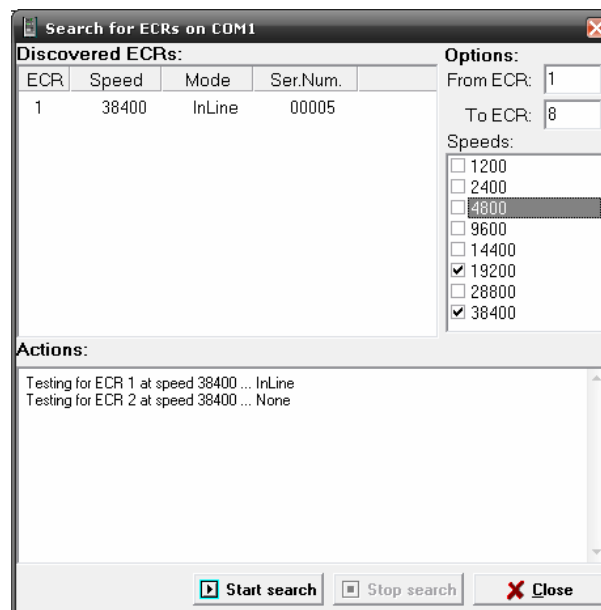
Search for ECRs on COM1

Discovered ECRs:

| ECR | Speed | Mode | Ser.Num. |
|---|---|---|---|
| 1 | 38400 | InLine | 00005 |

Options:
From ECR: 1
To ECR: 8
Speeds:
☐ 1200
☐ 2400
☐ 4800
☐ 9600
☐ 14400
☑ 19200
☐ 28800
☑ 38400

Actions:
Testing for ECR 1 at speed 38400 ... InLine
Testing for ECR 2 at speed 38400 ... None

Start search
Stop search
Close